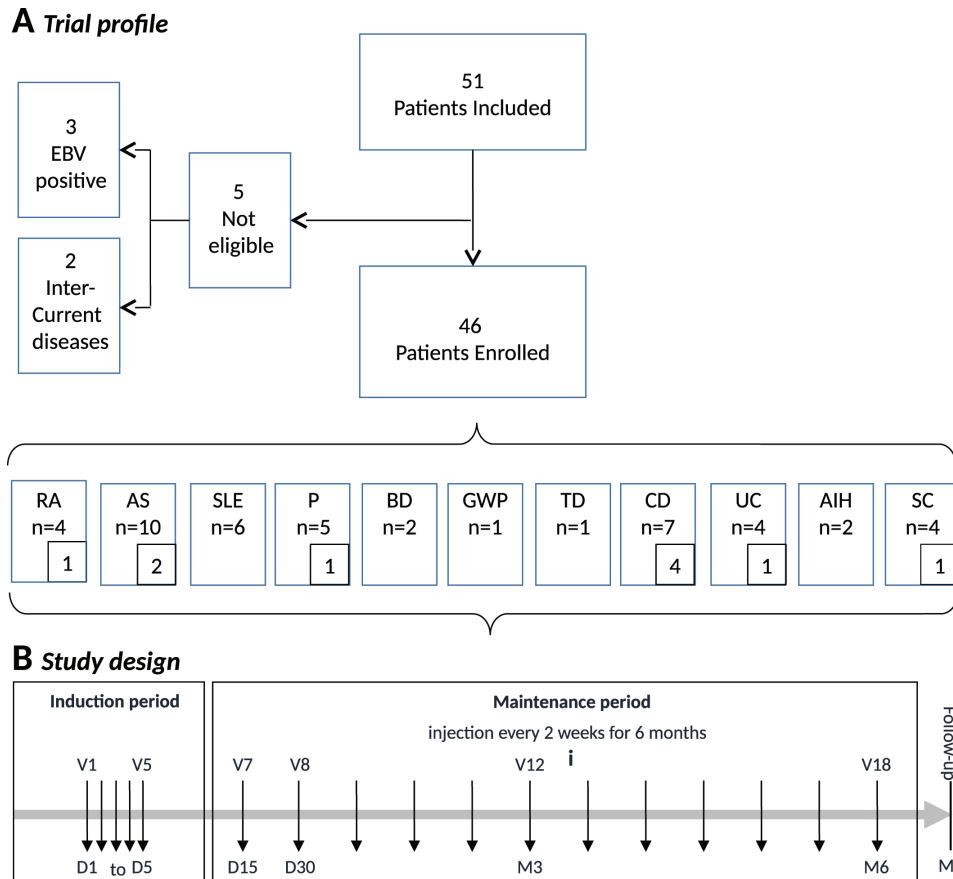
A Trial profile

51
Patients Included

3
EBV
positive

5
Not
eligible

2
Inter-
Current
diseases

46
Patients Enrolled

RA
n=4
1

AS
n=10
2

SLE
n=6

P
n=5
1

BD
n=2

GWP
n=1

TD
n=1

CD
n=7
4

UC
n=4
1

AIH
n=2

SC
n=4
1

B Study design

Induction period

Maintenance period
injection every 2 weeks for 6 months

Follow-up

V1 V5 V7 V8 V12 i V18

D1 to D5 D15 D30 M3 M6 M